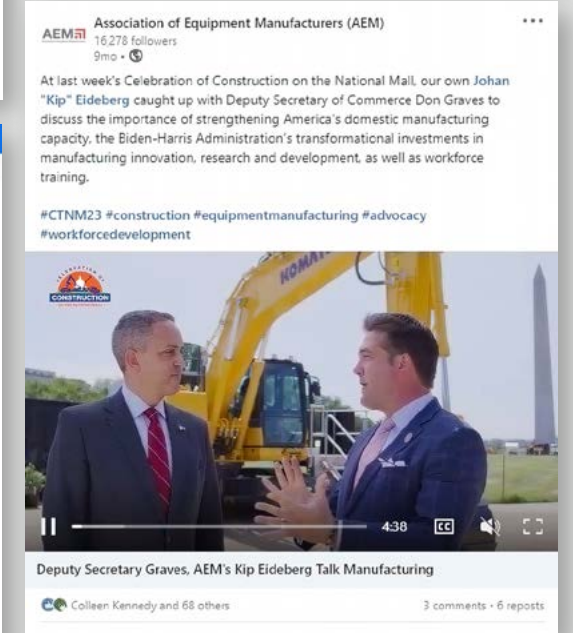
AEM

Association of Equipment Manufacturers (AEM)
16,278 followers
9mo •

...

At last week's Celebration of Construction on the National Mall, our own Johan "Kip" Eideberg caught up with Deputy Secretary of Commerce Don Graves to discuss the importance of strengthening America's domestic manufacturing capacity, the Biden-Harris Administration's transformational investments in manufacturing innovation, research and development, as well as workforce training.

#CTNM23 #construction #equipmentmanufacturing #advocacy #workforcedevelopment

CELEBRATION OF CONSTRUCTION

KOMATSU

4:38

CC

Deputy Secretary Graves, AEM's Kip Eideberg Talk Manufacturing

Colleen Kennedy and 68 others

3 comments • 6 reposts